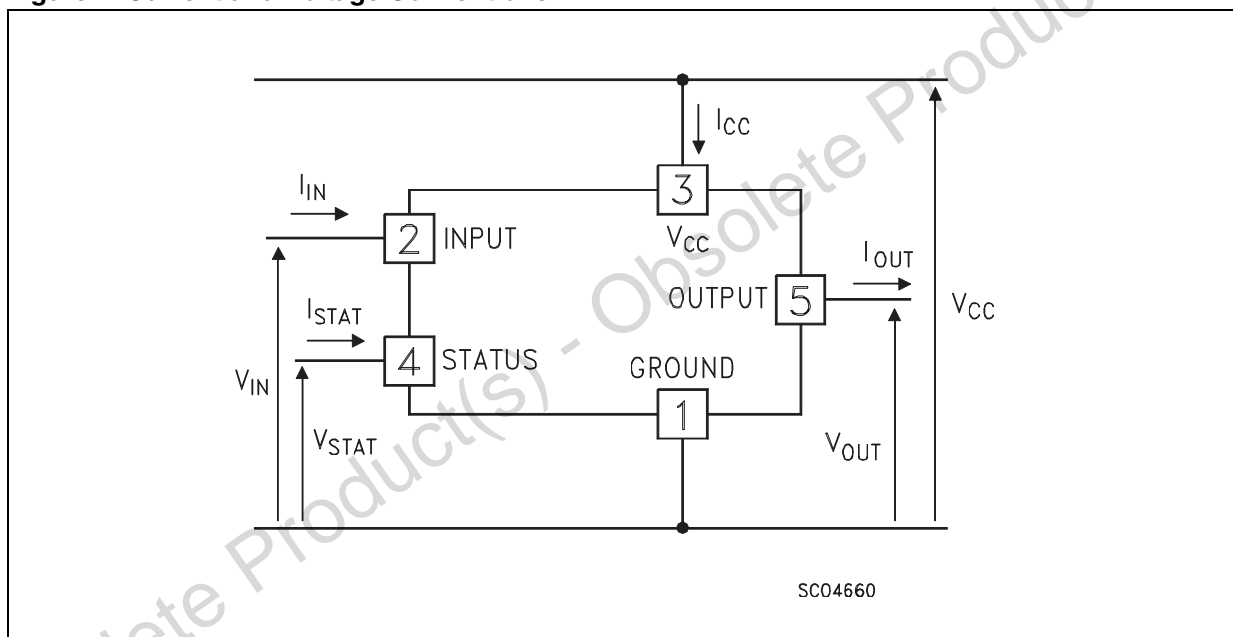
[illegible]

$I_{CC}$

$I_{IN}$

3

2 INPUT

$V_{CC}$

$I_{OUT}$

OUTPUT 5

$V_{CC}$

$I_{STAT}$

4 STATUS

GROUND

$V_{IN}$

1

$V_{STAT}$

$V_{OUT}$

SC04660

Obsolete Product(s) - Obsolete Product(s) - Obsolete Product